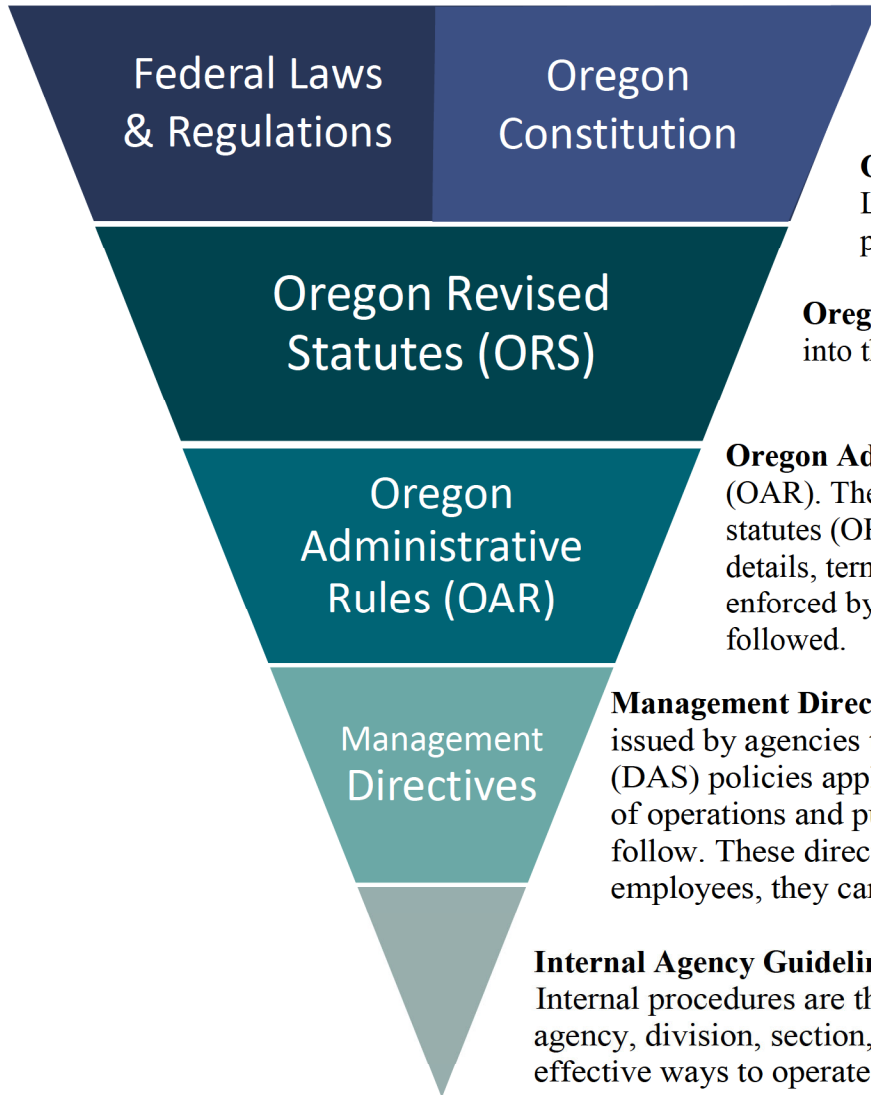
Federal Laws & Regulations

Oregon Constitution

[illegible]
L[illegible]
p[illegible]

Oregon Revised Statutes (ORS)

Oreg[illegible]
into t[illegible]

Oregon Administrative Rules (OAR)

Oregon Ad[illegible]
(OAR). The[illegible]
statutes (O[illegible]
details, term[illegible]
enforced by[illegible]
followed.

Management Directives

Management Direc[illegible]
issued by agencies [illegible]
(DAS) policies app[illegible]
of operations and p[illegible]
follow. These direc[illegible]
employees, they ca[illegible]

Internal Agency Guideli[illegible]
Internal procedures are th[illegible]
agency, division, section,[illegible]
effective ways to operate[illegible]